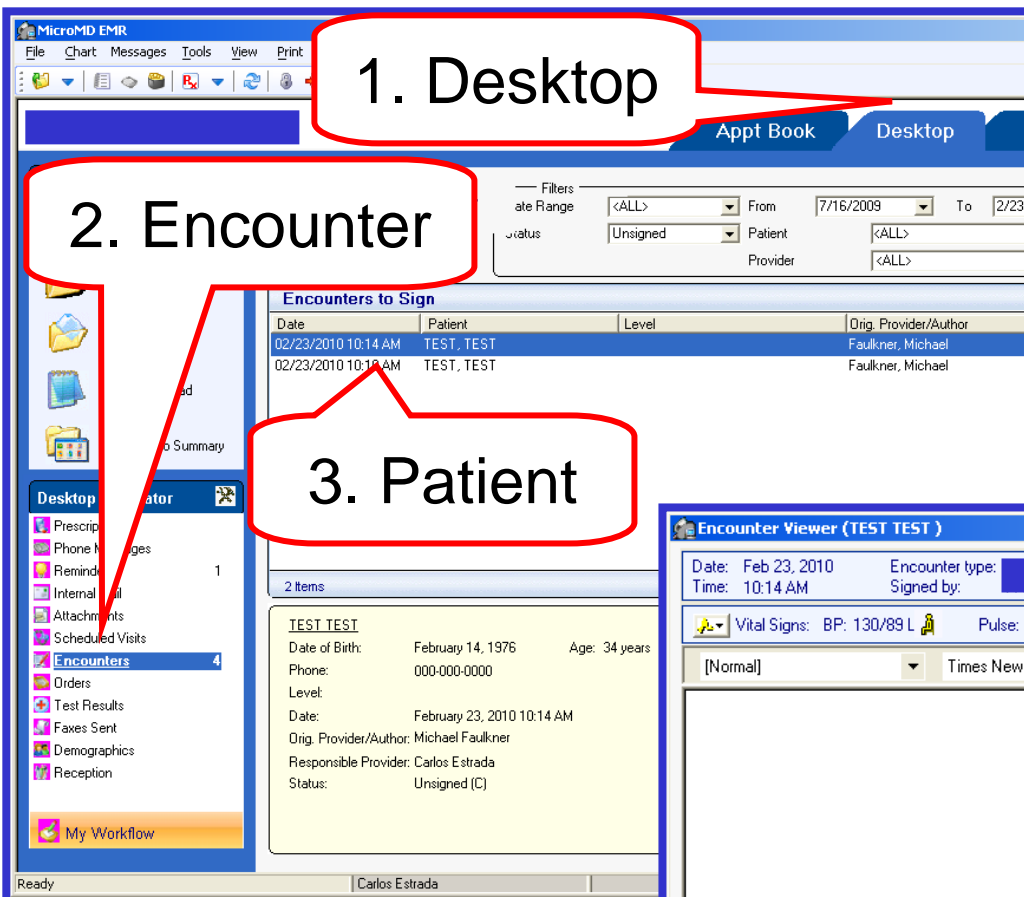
MicroMD EMR

File Chart Messages Tools View Print

1. Desktop

Appt Book Desktop

2. Encounter

Filters

ate Range <ALL> From 7/16/2009 To 2/23

tatus Unsigned Patient <ALL>

Provider <ALL>

Encounters to Sign

| Date | Patient | Level | Orig. Provider/Author |
|---|---|---|---|
| 02/23/2010 10:14 AM | TEST, TEST | | Faulkner, Michael |
| 02/23/2010 10:1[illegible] AM | TEST, TEST | | Faulkner, Michael |

ad

o Summary

3. Patient

Desktop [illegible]ator

Prescrip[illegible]

Phone M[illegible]ges

Reminde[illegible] 1

Internal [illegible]il

Attachm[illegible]nts

Scheduled Visits

Encounters 4

Orders

Test Results

Faxes Sent

Demographics

Reception

My Workflow

2 Items

TEST TEST

Date of Birth: February 14, 1976 Age: 34 years

Phone: 000-000-0000

Level:

Date: February 23, 2010 10:14 AM

Orig. Provider/Author: Michael Faulkner

Responsible Provider: Carlos Estrada

Status: Unsigned (C)

Encounter Viewer (TEST TEST )

Date: Feb 23, 2010 Encounter type:

Time: 10:14 AM Signed by:

Vital Signs: BP: 130/89 L Pulse:

[Normal] Times New

Ready Carlos Estrada